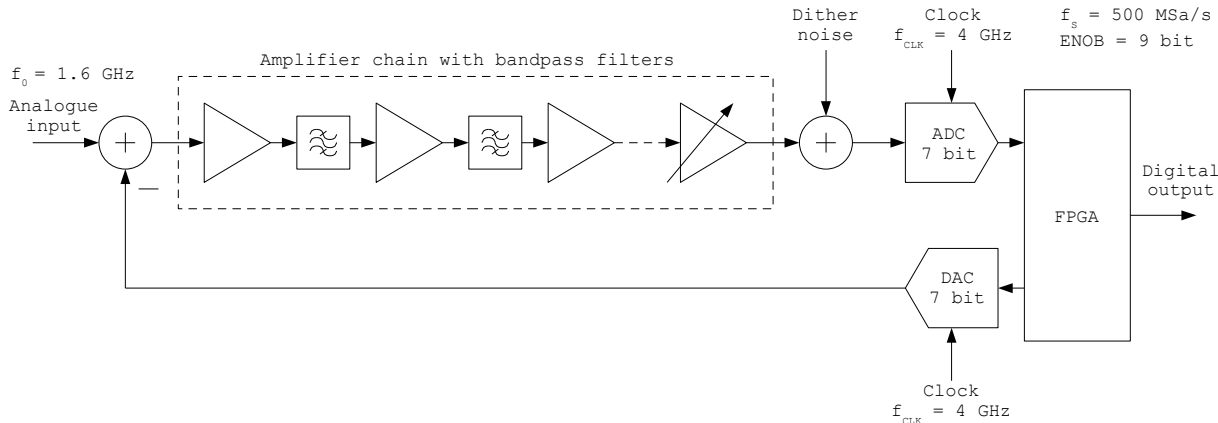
$f_0$ = 1.6 GHz

Analogue input

Amplifier chain with bandpass filters

Dither noise

Clock
$f_{CLK}$ = 4 GHz

$f_S$ = 500 MSa/s
ENOB = 9 bit

ADC
7 bit

FPGA

Digital output

DAC
7 bit

Clock
$f_{CLK}$ = 4 GHz